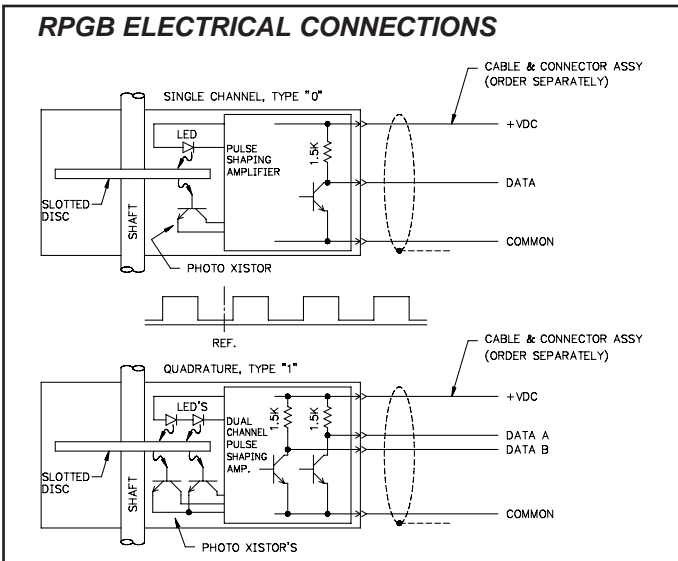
RPGB ELECTRICAL CONNECTIONS

CABLE & CONNECTOR ASSY (ORDER SEPARATELY)

SINGLE CHANNEL, TYPE "0"

LED

PULSE SHAPING AMPLIFIER

1.5K

+VDC

DATA

SLOTTED DISC

SHAFT

COMMON

PHOTO XISTOR

REF.

CABLE & CONNECTOR ASSY (ORDER SEPARATELY)

QUADRATURE, TYPE "1"

LED'S

DUAL CHANNEL PULSE SHAPING AMP.

1.5K

1.5K

+VDC

DATA A

DATA B

SLOTTED DISC

SHAFT

COMMON

PHOTO XISTOR'S